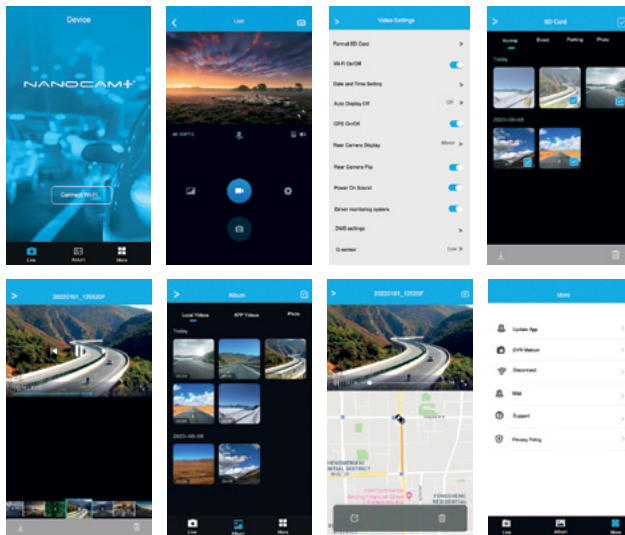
Device

NANOCAM+

Connect Wi-Fi

Live
Album
More

Live

4K 30FPS

Video Settings

Format SD Card
Wi-Fi On/Off
Date and Time Setting
Auto Display Off
Off
GPS On/Off
Rear Camera Display
Mirror
Rear Camera Flip
Power On Sound
Driver monitoring system
DMS settings
G-sensor
Low

SD Card

Normal
Event
Parking
Photo

Today

2020-08-08

20220101_125520F

Album

Local Videos
APP Videos
Photo

Today

2020-08-08

Live
Album
More

20220101_125520F

More

Update App
DVR Manual
Disconnect
Map
Support
Privacy Policy

Live
Album
More